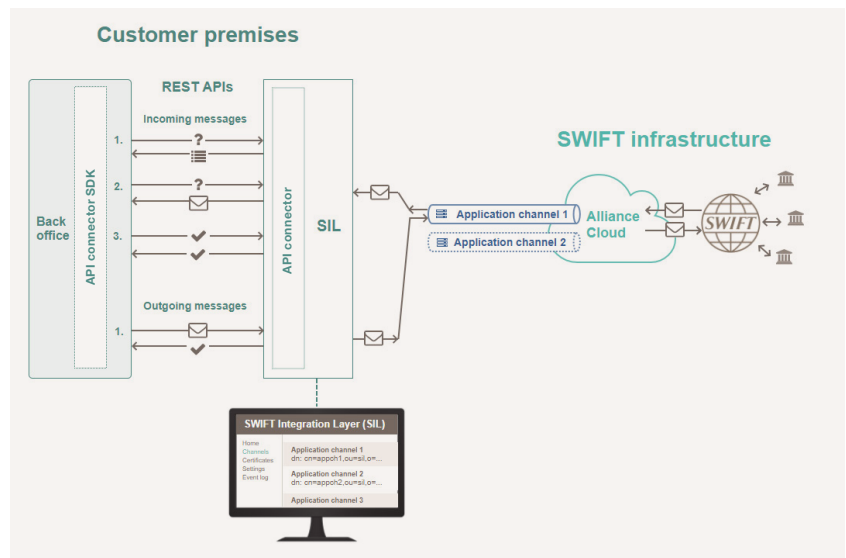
Customer premises

REST APIs

Incoming messages

1.

2.

3.

Outgoing messages

1.

Back office

API connector SDK

API connector

SIL

Application channel 1

Application channel 2

SWIFT infrastructure

Alliance Cloud

SWIFT

SWIFT Integration Layer (SIL)

Home
Channels
Certificates
Settings
Event log

Application channel 1
dn: cn=appch1,ou=sil,o=...

Application channel 2
dn: cn=appch2,ou=sil,o=...

Application channel 3